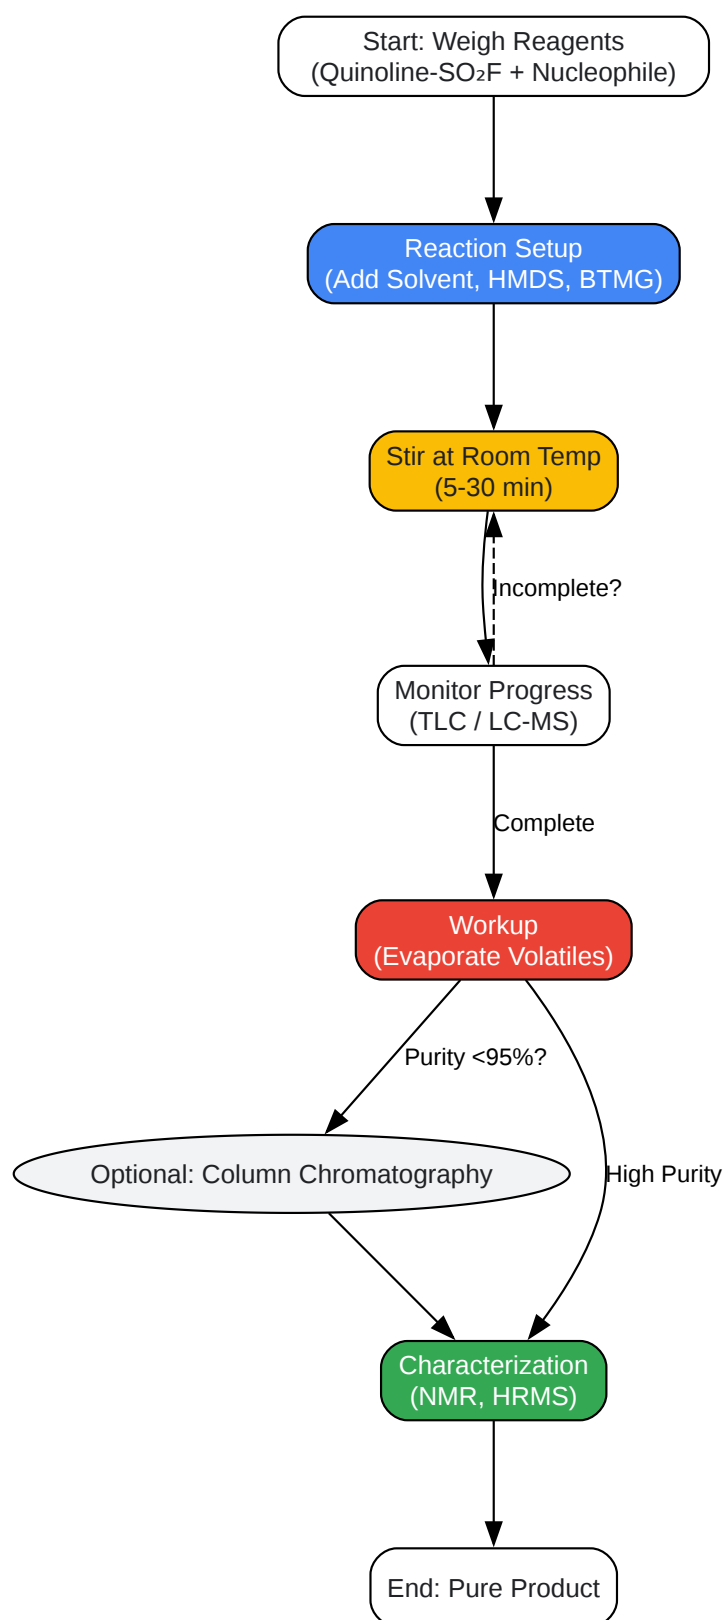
Start: Weigh Reagents
(Quinoline-$SO_2F$ + Nucleophile)

Reaction Setup
(Add Solvent, HMDS, BTMG)

Stir at Room Temp
(5-30 min)

Incomplete?

Monitor Progress
(TLC / LC-MS)

Complete

Workup
(Evaporate Volatiles)

Purity <95%?

Optional: Column Chromatography

High Purity

Characterization
(NMR, HRMS)

End: Pure Product